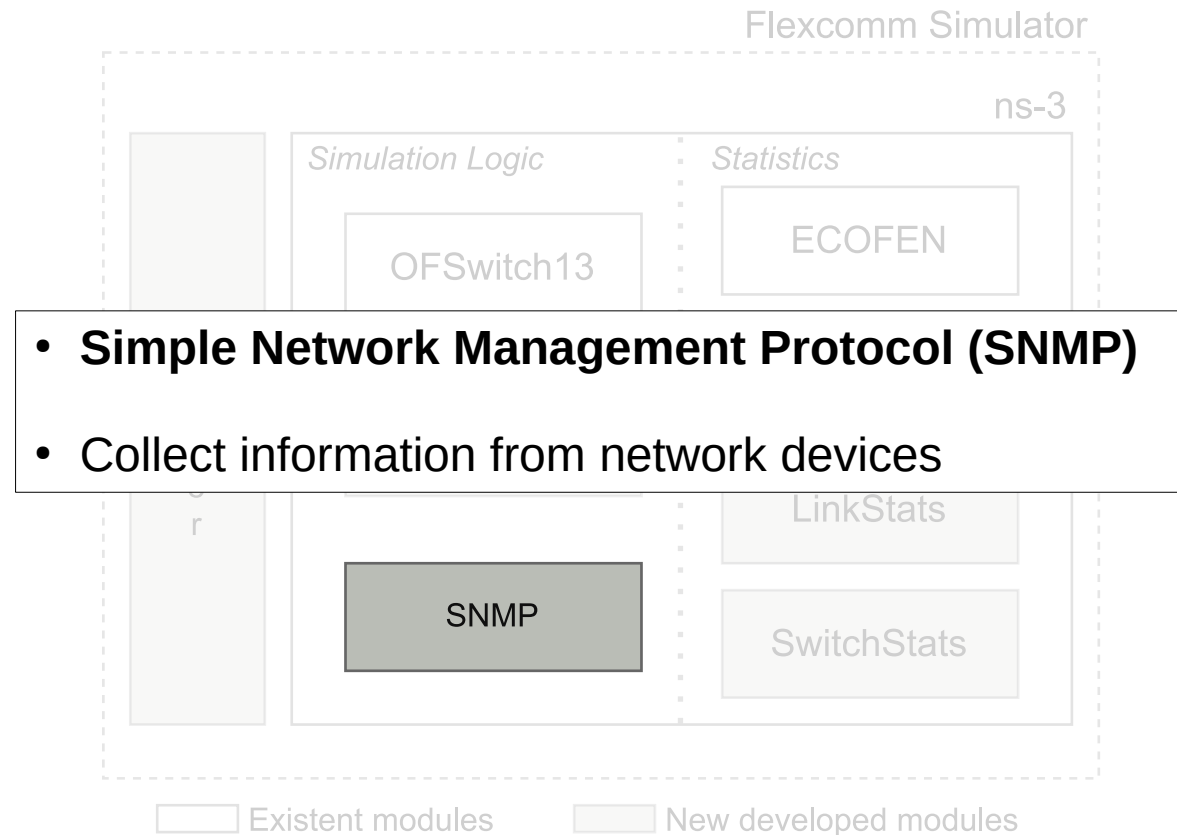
Flexcomm Simulator

ns-3

Simulation Logic

Statistics

OFSwitch13

ECOFEN

• **Simple Network Management Protocol (SNMP)**

• Collect information from network devices

r

LinkStats

SNMP

SwitchStats

Existent modules

New developed modules